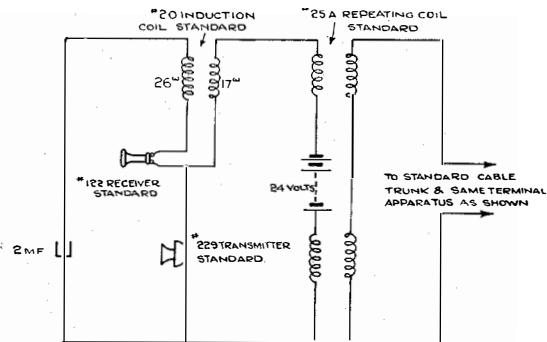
#20 INDUCTION COIL STANDARD

#25A REPEATING COIL STANDARD

$26^{\omega}$

$17^{\omega}$

#122 RECEIVER STANDARD

24 VOLTS

TO STANDARD CABLE TRUNK & SAME TERMINAL APPARATUS AS SHOWN

2MF

#229 TRANSMITTER STANDARD.